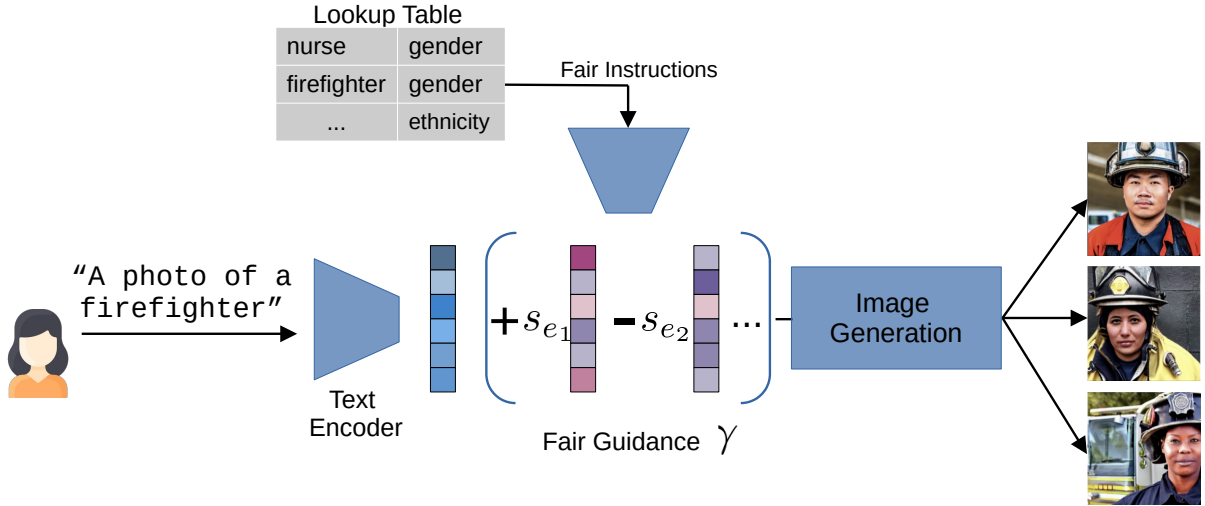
Lookup Table

| nurse | gender |
|---|---|
| firefighter | gender |
| ... | ethnicity |

Fair Instructions

“A photo of a firefighter”

Text Encoder

$+s_{e_1}$ $-s_{e_2}$ ...

Fair Guidance $\gamma$

Image Generation